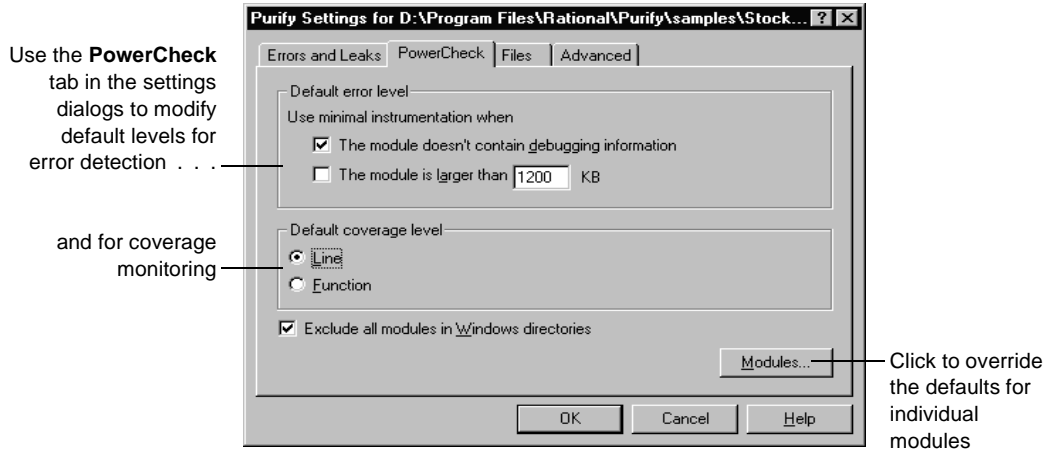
Use the **PowerCheck** tab in the settings dialogs to modify default levels for error detection . . .

and for coverage monitoring

Purify Settings for D:\Program Files\Rational\Purify\samples\Stock... ? ×

Errors and Leaks | PowerCheck | Files | Advanced

Default error level

Use minimal instrumentation when

☑ The module doesn't contain debugging information

☐ The module is larger than 1200 KB

Default coverage level

◉ Line

○ Function

☑ Exclude all modules in Windows directories

Modules...

OK | Cancel | Help

Click to override the defaults for individual modules